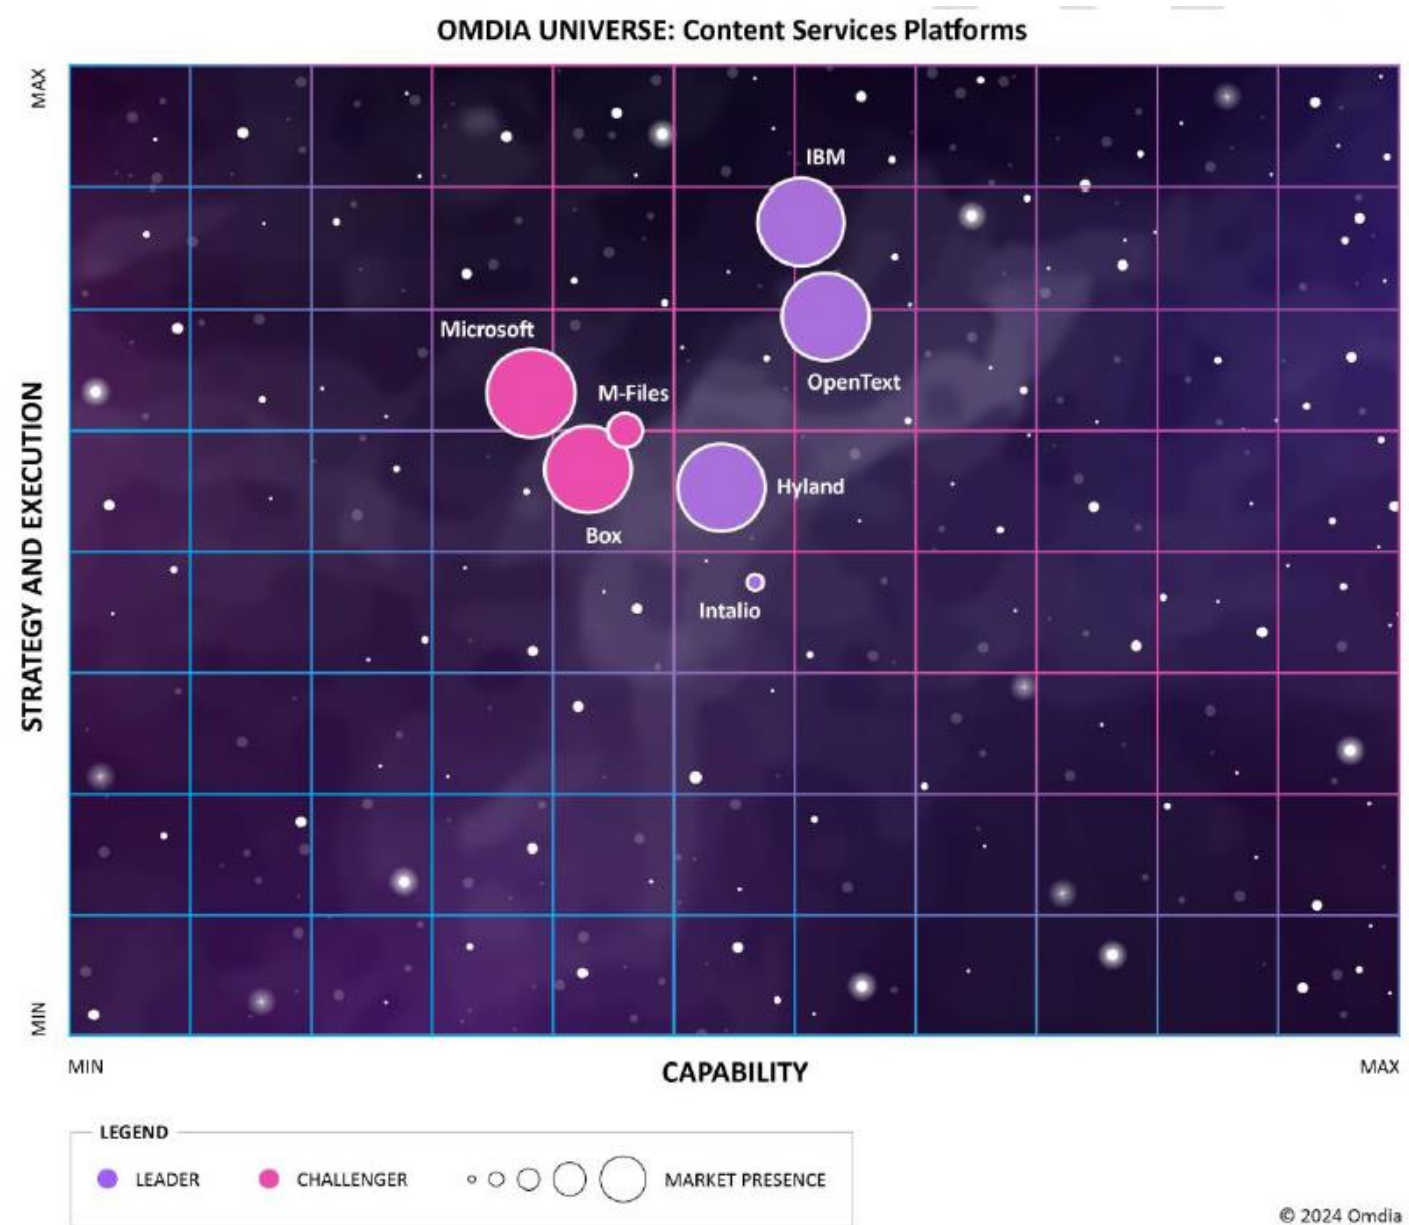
OMDIA UNIVERSE: Content Services Platforms

MAX

STRATEGY AND EXECUTION

MIN

IBM

OpenText

Microsoft

M-Files

Box

Hyland

Intalio

MIN

CAPABILITY

MAX

LEGEND

LEADER CHALLENGER MARKET PRESENCE

© 2024 Omdia